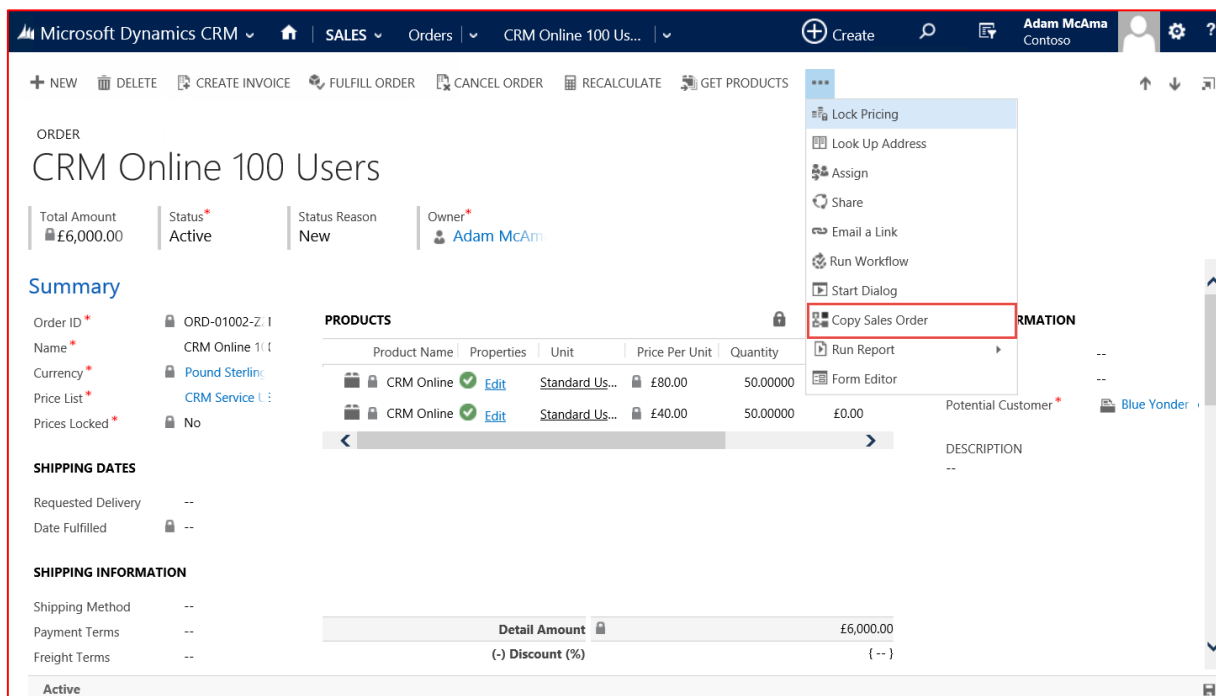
Microsoft Dynamics CRM SALES Orders | CRM Online 100 Us... Create Adam McAma Contoso

NEW DELETE CREATE INVOICE FULFILL ORDER CANCEL ORDER RECALCULATE GET PRODUCTS ...

Lock Pricing
Look Up Address
Assign
Share
Email a Link
Run Workflow
Start Dialog
Copy Sales Order
Run Report
Form Editor

ORDER
CRM Online 100 Users

Total Amount £6,000.00 | Status* Active | Status Reason New | Owner* Adam McAm

Summary

Order ID* ORD-01002-Z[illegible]
Name* CRM Online 1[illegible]
Currency* Pound Sterling
Price List* CRM Service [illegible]
Prices Locked* No

SHIPPING DATES
Requested Delivery --
Date Fulfilled --

SHIPPING INFORMATION
Shipping Method --
Payment Terms --
Freight Terms --

PRODUCTS

| | Product Name | Properties | Unit | Price Per Unit | Quantity | |
|---|---|---|---|---|---|---|
| | CRM Online | Edit | Standard Us... | £80.00 | 50.00000 | |
| | CRM Online | Edit | Standard Us... | £40.00 | 50.00000 | £0.00 |

Detail Amount £6,000.00
(-) Discount (%) {--}

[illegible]RMATION
--
--
Potential Customer* Blue Yonder
DESCRIPTION
--

Active